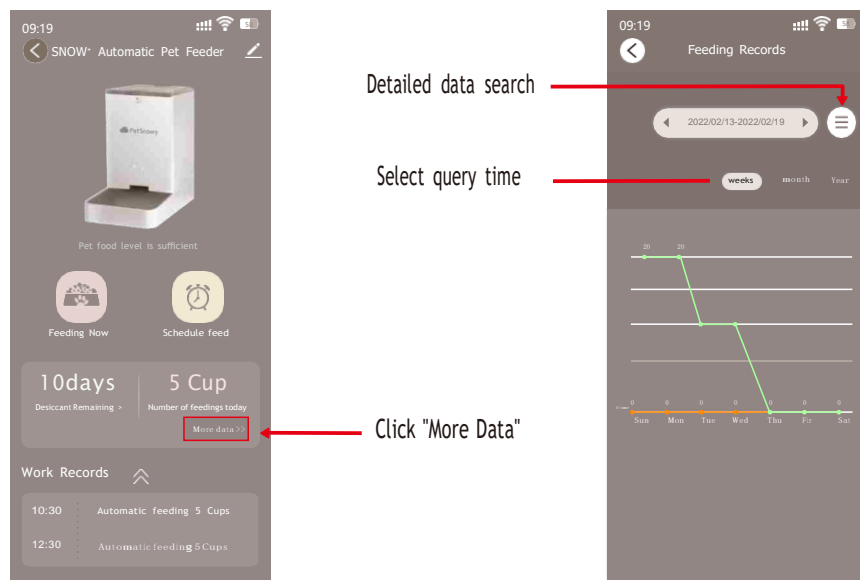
09:19

SNOW+ Automatic Pet Feeder

PetSnowy

Pet food level is sufficient

Feeding Now

Schedule feed

10days

Desiccant Remaining >

5 Cup

Number of feedings today

More data >>

Work Records

10:30 Automatic feeding 5 Cups

12:30 Automatic feeding 5 Cups

Detailed data search

Select query time

Click "More Data"

09:19

Feeding Records

2022/02/13-2022/02/19

weeks month Year

20 20

0 0 0 0 0 0 0

Sun Mon Tue Wed Thu Fri Sat